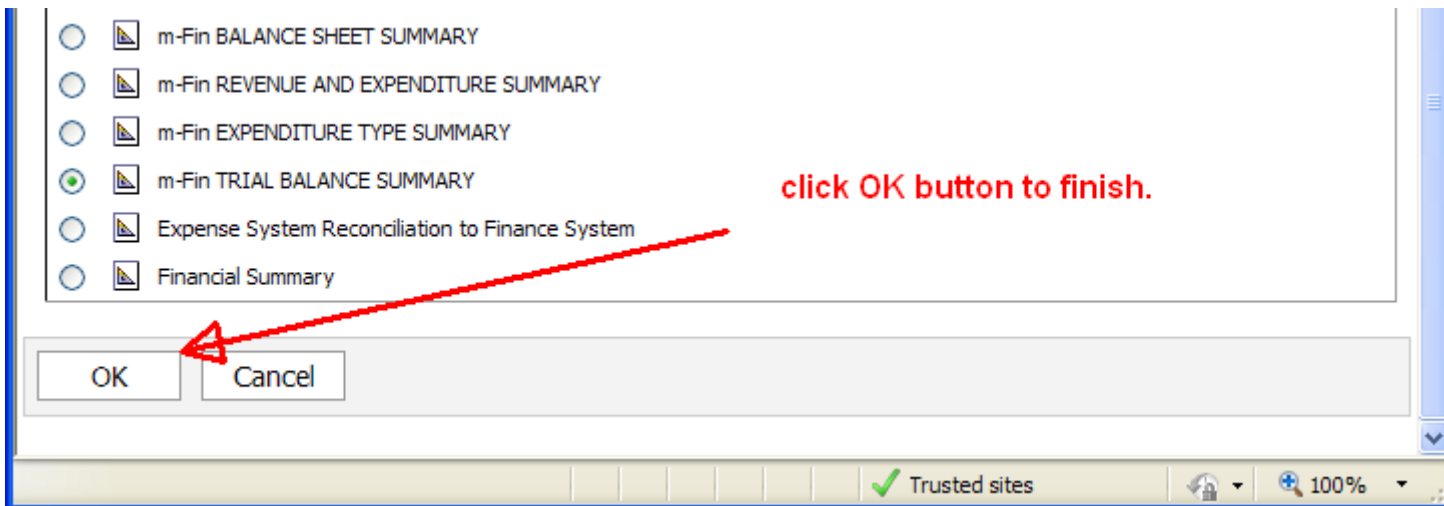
m-Fin BALANCE SHEET SUMMARY

m-Fin REVENUE AND EXPENDITURE SUMMARY

m-Fin EXPENDITURE TYPE SUMMARY

m-Fin TRIAL BALANCE SUMMARY

Expense System Reconciliation to Finance System

Financial Summary

click OK button to finish.

OK

Cancel

Trusted sites

100%